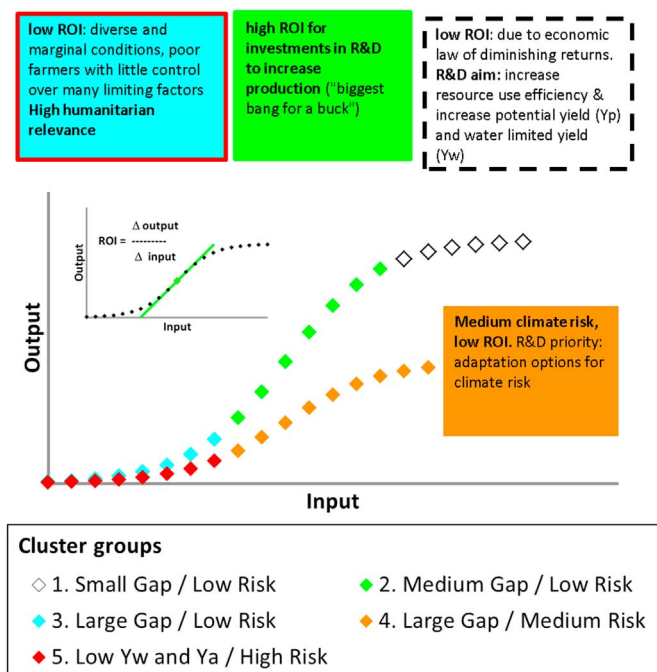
**low ROI**: diverse and marginal conditions, poor farmers with little control over many limiting factors **High humanitarian relevance**

**high ROI for investments in R&D to increase production** ("biggest bang for a buck")

**low ROI**: due to economic law of diminishing returns. **R&D aim**: increase resource use efficiency & increase potential yield (Yp) and water limited yield (Yw)

ROI = $\frac{\Delta \text{ output}}{\Delta \text{ input}}$

Output

Input

**Medium climate risk, low ROI.** R&D priority: adaptation options for climate risk

Output

Input

Cluster groups

◇ 1. Small Gap / Low Risk
◆ 2. Medium Gap / Low Risk
◆ 3. Large Gap / Low Risk
◆ 4. Large Gap / Medium Risk
◆ 5. Low Yw and Ya / High Risk